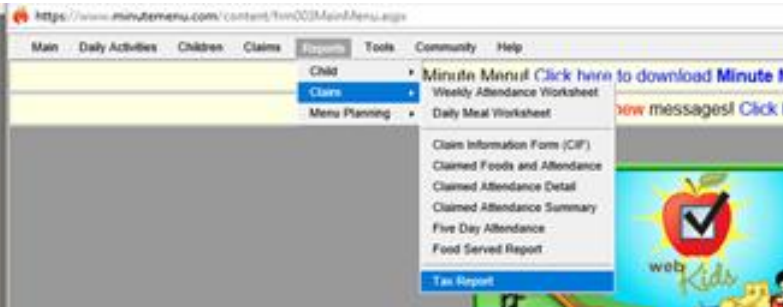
https://www.minutemenu.com/content/fm002MainMenu.aspx

Main Daily Activities Children Claims Reports Tools Community Help

Child ▸
Claims ▸
Menu Planning ▸

Weekly Attendance Worksheet
Daily Meal Worksheet

Claim Information Form (CIF)
Claimed Foods and Attendance
Claimed Attendance Detail
Claimed Attendance Summary
Five Day Attendance
Food Served Report

Tax Report

Minute Menu! Click here to download Minute M

new messages! Click

web Kids